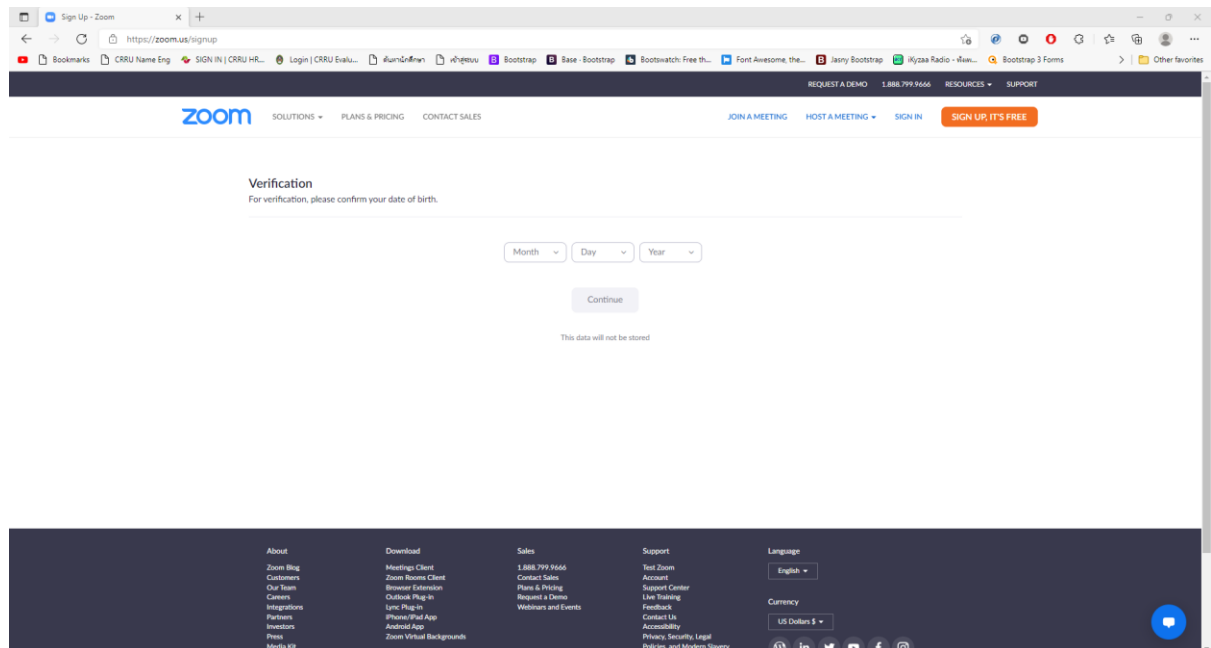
Sign Up - Zoom

https://zoom.us/signup

Bookmarks  CRRU Name Eng  SIGN IN | CRRU HR...  Login | CRRU Evalu...  ค้นหานักศึกษา  เข้าสู่ระบบ  Bootstrap  Base - Bootstrap  Bootswatch: Free th...  Font Awesome, the...  Jasny Bootstrap  iKyzaa Radio - ฟังเพ...  Bootstrap 3 Forms  Other favorites

REQUEST A DEMO  1.888.799.9666  RESOURCES  SUPPORT

zoom  SOLUTIONS  PLANS & PRICING  CONTACT SALES  JOIN A MEETING  HOST A MEETING  SIGN IN  SIGN UP, IT'S FREE

Verification

For verification, please confirm your date of birth.

Month  Day  Year

Continue

This data will not be stored

About
Zoom Blog
Customers
Our Team
Careers
Integrations
Partners
Investors
Press
Media Kit

Download
Meetings Client
Zoom Rooms Client
Browser Extension
Outlook Plug-in
Lync Plug-in
iPhone/iPad App
Android App
Zoom Virtual Backgrounds

Sales
1.888.799.9666
Contact Sales
Plans & Pricing
Request a Demo
Webinars and Events

Support
Test Zoom
Account
Support Center
Live Training
Feedback
Contact Us
Accessibility
Privacy, Security, Legal Policies, and Modern Slavery

Language
English

Currency
US Dollars $